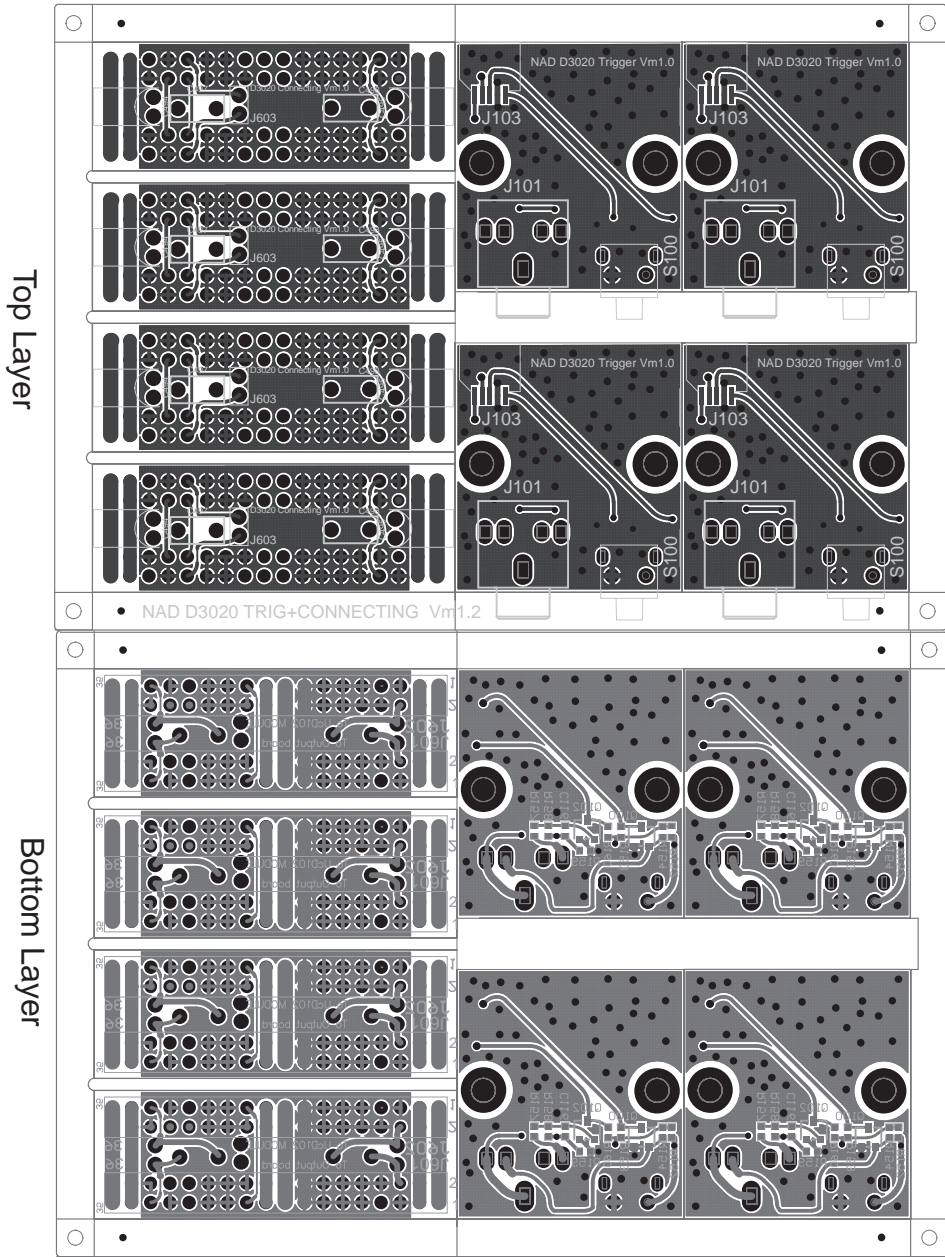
Top Layer

D3020 Connecting Vm1.0
J603
D3020 Connecting Vm1.0
J603
D3020 Connecting Vm1.0
J603
D3020 Connecting Vm1.0
J603

NAD D3020 Trigger Vm1.0
J103
J101
S100
NAD D3020 Trigger Vm1.0
J103
J101
S100
NAD D3020 Trigger Vm1.0
J103
J101
S100
NAD D3020 Trigger Vm1.0
J103
J101
S100

NAD D3020 TRIG+CONNECTING Vm1.2

Bottom Layer